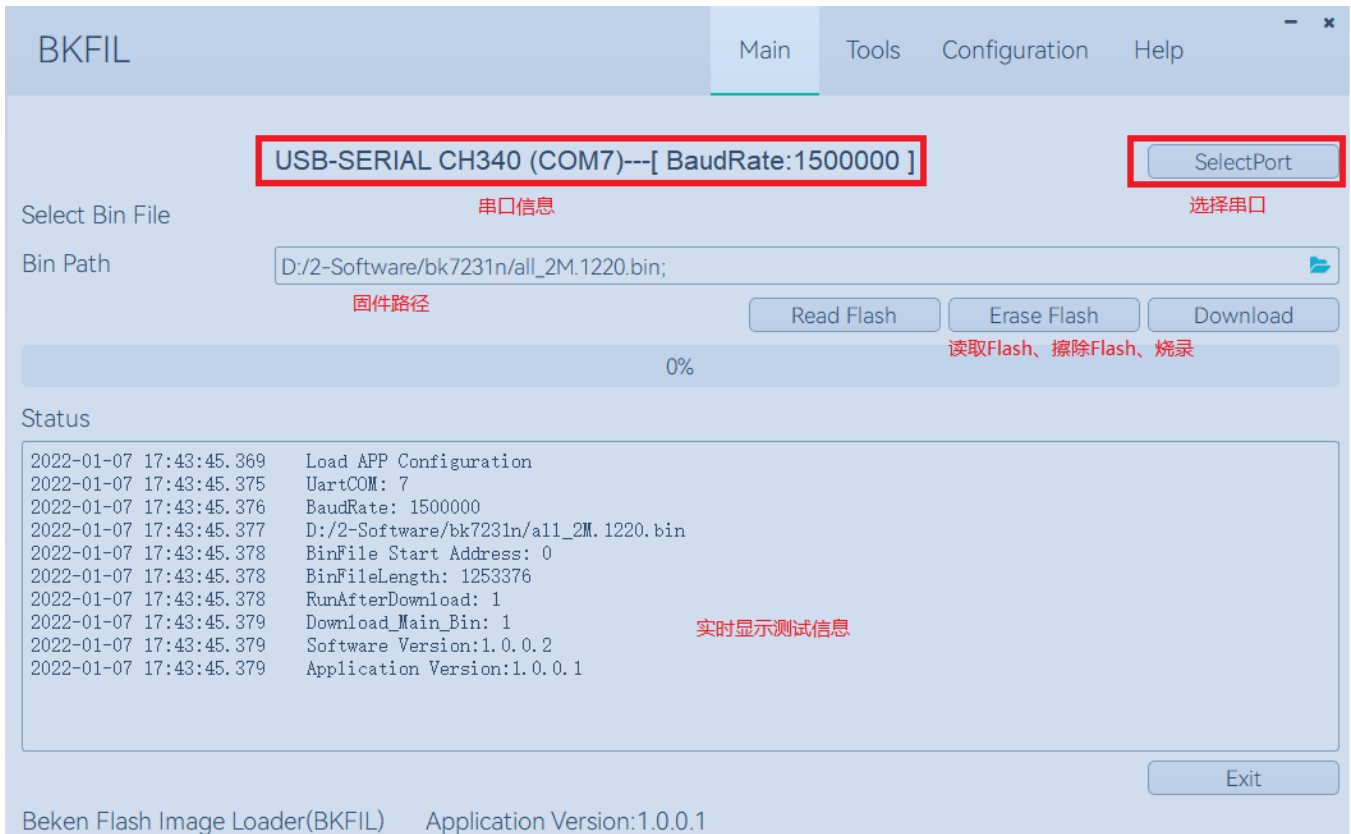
BKFIL

Main Tools Configuration Help

- ×

USB-SERIAL CH340 (COM7)---[ BaudRate:1500000 ]

串口信息

SelectPort

选择串口

Select Bin File

Bin Path

D:/2-Software/bk7231n/all_2M.1220.bin;

固件路径

Read Flash Erase Flash Download

读取Flash、擦除Flash、烧录

0%

Status

2022-01-07 17:43:45.369 Load APP Configuration
2022-01-07 17:43:45.375 UartCOM: 7
2022-01-07 17:43:45.376 BaudRate: 1500000
2022-01-07 17:43:45.377 D:/2-Software/bk7231n/all_2M.1220.bin
2022-01-07 17:43:45.378 BinFile Start Address: 0
2022-01-07 17:43:45.378 BinFileLength: 1253376
2022-01-07 17:43:45.378 RunAfterDownload: 1
2022-01-07 17:43:45.379 Download_Main_Bin: 1
2022-01-07 17:43:45.379 Software Version:1.0.0.2
2022-01-07 17:43:45.379 Application Version:1.0.0.1

实时显示测试信息

Exit

Beken Flash Image Loader(BKFIL) Application Version:1.0.0.1